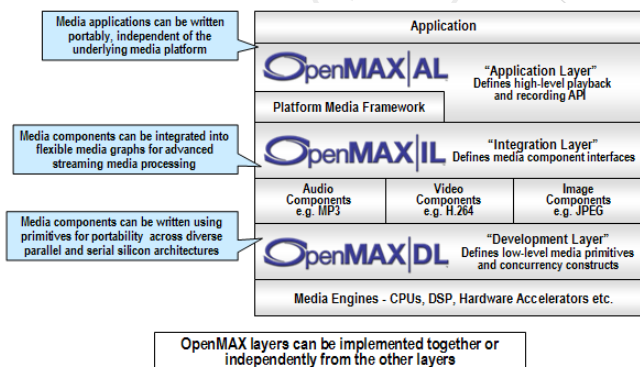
Media applications can be written portably, independent of the underlying media platform

Application

OpenMAX|AL

"Application Layer" Defines high-level playback and recording API

Platform Media Framework

Media components can be integrated into flexible media graphs for advanced streaming media processing

OpenMAX|IL

"Integration Layer" Defines media component interfaces

| Audio Components e.g. MP3 | Video Components e.g. H.264 | Image Components e.g. JPEG |
|---|---|---|

Media components can be written using primitives for portability across diverse parallel and serial silicon architectures

OpenMAX|DL

"Development Layer" Defines low-level media primitives and concurrency constructs

Media Engines - CPUs, DSP, Hardware Accelerators etc.

OpenMAX layers can be implemented together or independently from the other layers